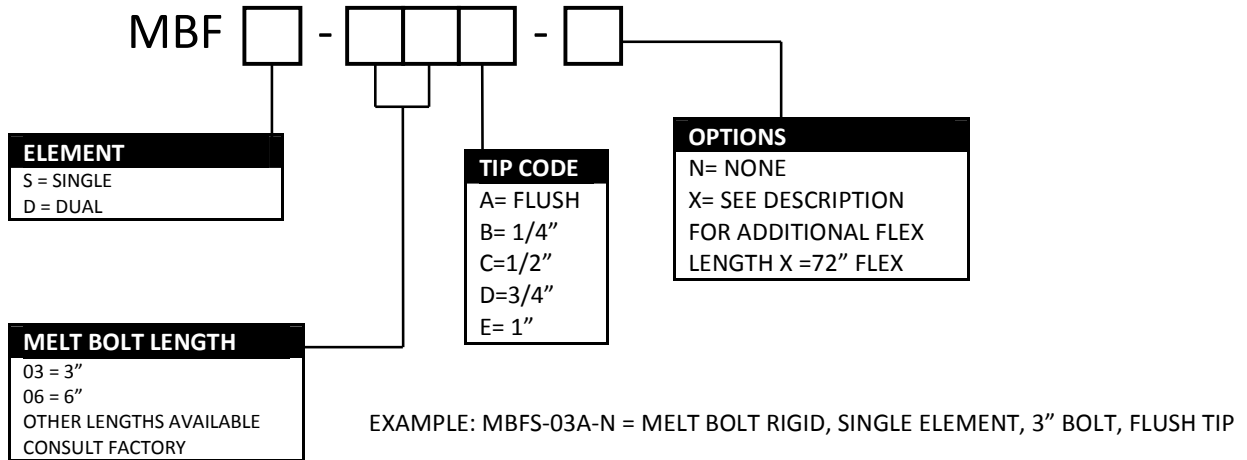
MBF [ ] - [ ][ ][ ] - [ ]

ELEMENT
S = SINGLE
D = DUAL

TIP CODE
A= FLUSH
B= 1/4”
C=1/2”
D=3/4”
E= 1”

OPTIONS
N= NONE
X= SEE DESCRIPTION FOR ADDITIONAL FLEX LENGTH X =72” FLEX

MELT BOLT LENGTH
03 = 3”
06 = 6”
OTHER LENGTHS AVAILABLE
CONSULT FACTORY

EXAMPLE: MBFS-03A-N = MELT BOLT RIGID, SINGLE ELEMENT, 3” BOLT, FLUSH TIP